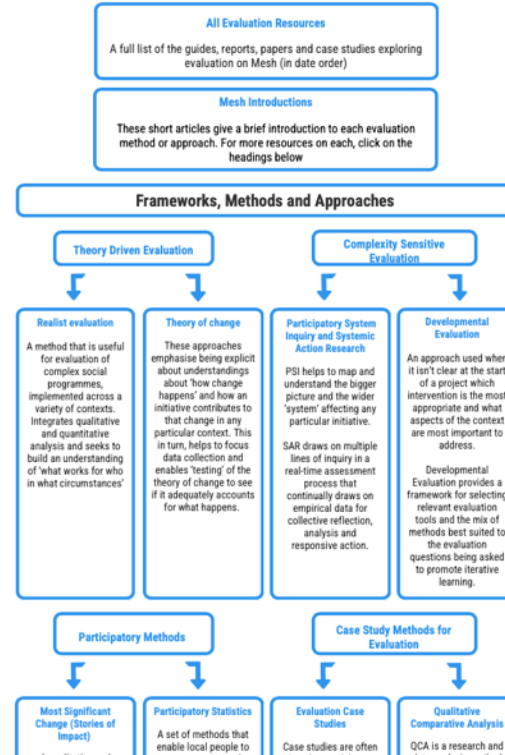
All Evaluation Resources

A full list of the guides, reports, papers and case studies exploring evaluation on Mesh (in date order)

Mesh Introductions

These short articles give a brief introduction to each evaluation method or approach. For more resources on each, click on the headings below

Frameworks, Methods and Approaches

Theory Driven Evaluation

Complexity Sensitive Evaluation

Realist evaluation

A method that is useful for evaluation of complex social programmes, implemented across a variety of contexts. Integrates qualitative and quantitative analysis and seeks to build an understanding of 'what works for who in what circumstances'

Theory of change

These approaches emphasise being explicit about understandings about 'how change happens' and how an initiative contributes to that change in any particular context. This in turn, helps to focus data collection and enables 'testing' of the theory of change to see if it adequately accounts for what happens.

Participatory System Inquiry and Systemic Action Research

PSI helps to map and understand the bigger picture and the wider 'system' affecting any particular initiative.

SAR draws on multiple lines of inquiry in a real-time assessment process that continually draws on empirical data for collective reflection, analysis and responsive action.

Developmental Evaluation

An approach used when it isn't clear at the start of a project which intervention is the most appropriate and what aspects of the context are most important to address.

Developmental Evaluation provides a framework for selecting relevant evaluation tools and the mix of methods best suited to the evaluation questions being asked to promote iterative learning.

Participatory Methods

Case Study Methods for Evaluation

Most Significant Change (Stories of Impact)

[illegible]

Participatory Statistics

A set of methods that enable local people to

Evaluation Case Studies

Case studies are often

Qualitative Comparative Analysis

QCA is a research and